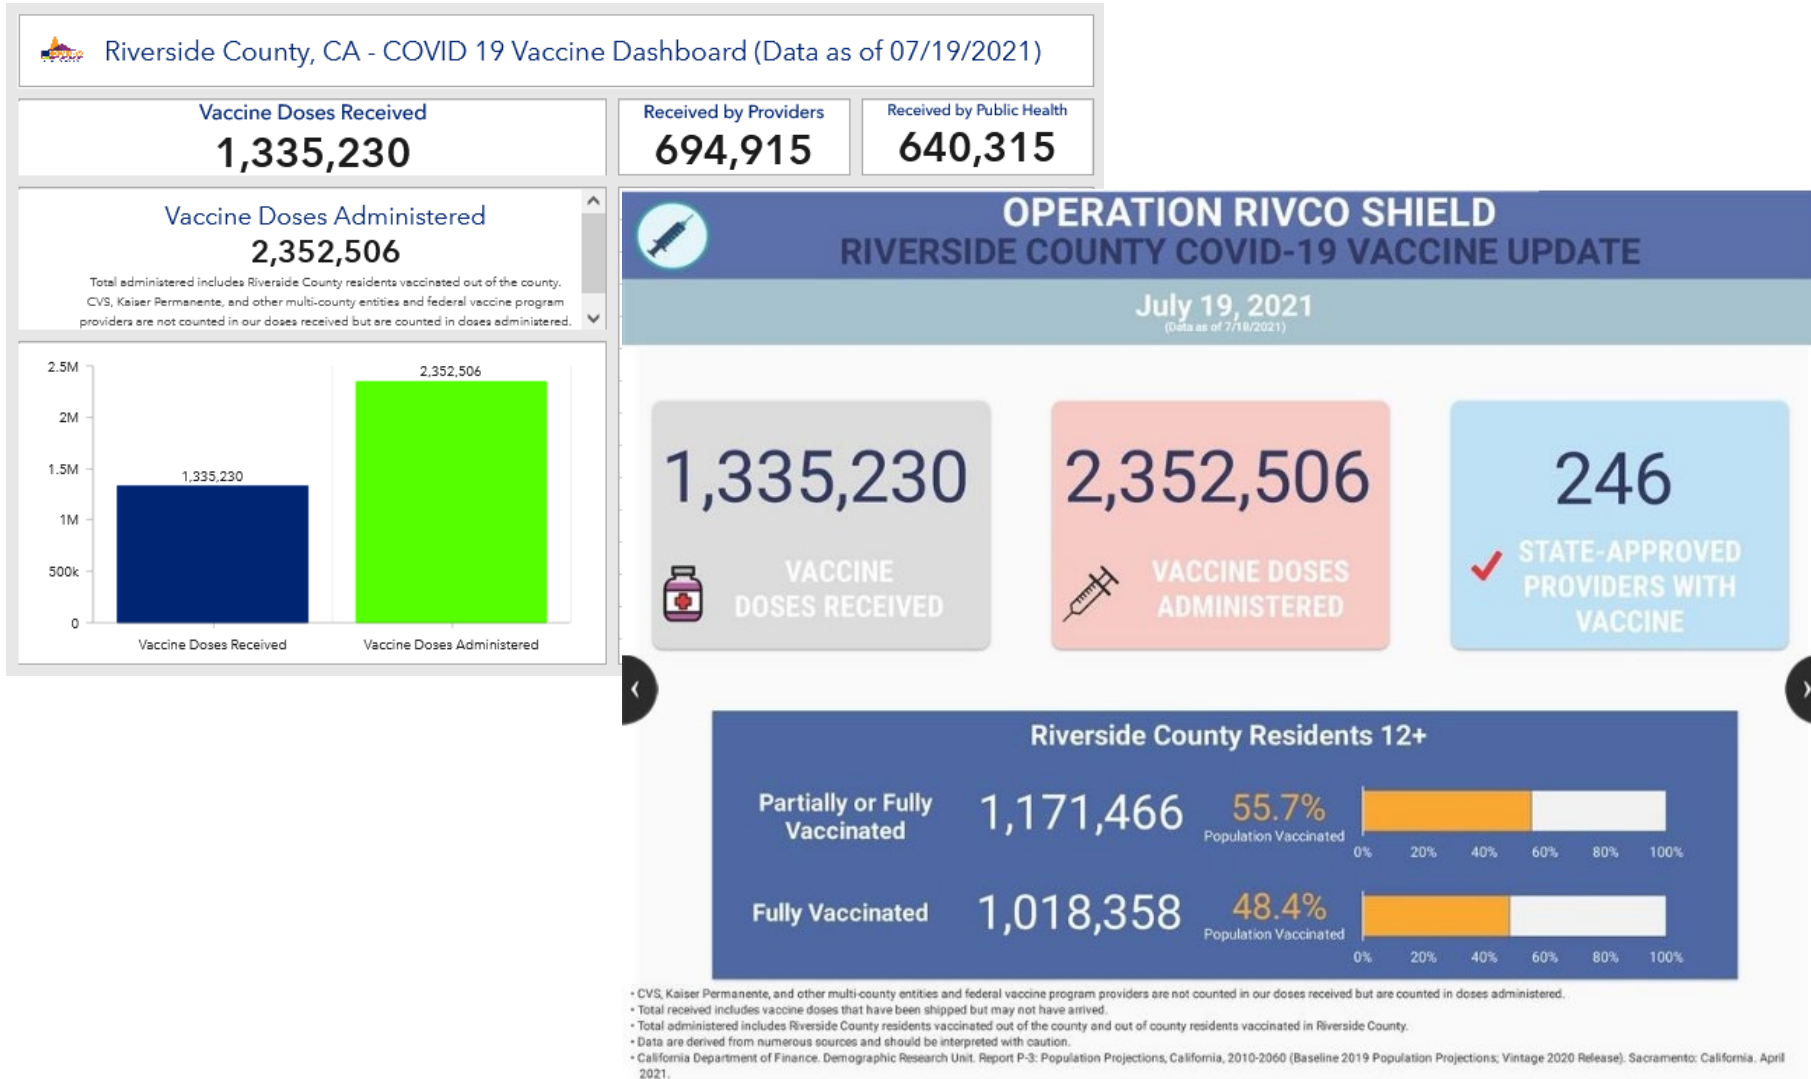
Riverside County, CA - COVID 19 Vaccine Dashboard (Data as of 07/19/2021)

Vaccine Doses Received
1,335,230

Received by Providers
694,915

Received by Public Health
640,315

Vaccine Doses Administered
2,352,506
Total administered includes Riverside County residents vaccinated out of the county. CVS, Kaiser Permanente, and other multi-county entities and federal vaccine program providers are not counted in our doses received but are counted in doses administered.

2.5M
2M
1.5M
1M
500k
0
1,335,230
2,352,506
Vaccine Doses Received
Vaccine Doses Administered

OPERATION RIVCO SHIELD
RIVERSIDE COUNTY COVID-19 VACCINE UPDATE

July 19, 2021
(Data as of 7/18/2021)

1,335,230
VACCINE DOSES RECEIVED

2,352,506
VACCINE DOSES ADMINISTERED

246
STATE-APPROVED PROVIDERS WITH VACCINE

Riverside County Residents 12+

| Partially or Fully Vaccinated | 1,171,466 | 55.7% Population Vaccinated |
|---|---|---|
| Fully Vaccinated | 1,018,358 | 48.4% Population Vaccinated |

0% 20% 40% 60% 80% 100%
0% 20% 40% 60% 80% 100%

• CVS, Kaiser Permanente, and other multi-county entities and federal vaccine program providers are not counted in our doses received but are counted in doses administered.
• Total received includes vaccine doses that have been shipped but may not have arrived.
• Total administered includes Riverside County residents vaccinated out of the county and out of county residents vaccinated in Riverside County.
• Data are derived from numerous sources and should be interpreted with caution.
• California Department of Finance. Demographic Research Unit. Report P-3: Population Projections, California, 2010-2060 (Baseline 2019 Population Projections; Vintage 2020 Release). Sacramento: California. April 2021.